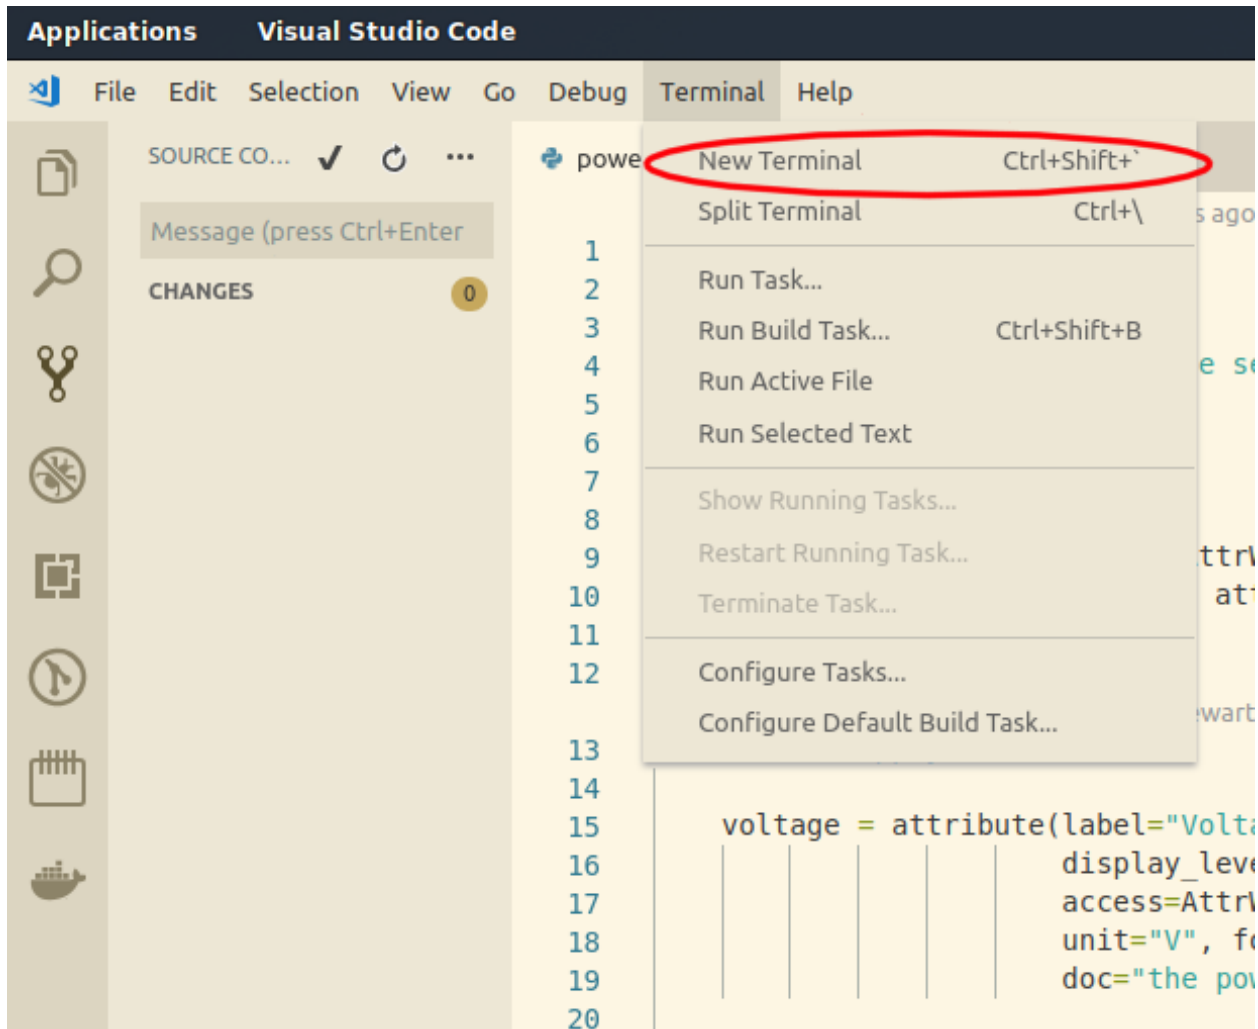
Applications Visual Studio Code

File Edit Selection View Go Debug Terminal Help

SOURCE CO... ✓ ↻ ...

Message (press Ctrl+Enter

CHANGES 0

powe

New Terminal Ctrl+Shift+`
Split Terminal Ctrl+\
Run Task...
Run Build Task... Ctrl+Shift+B
Run Active File
Run Selected Text
Show Running Tasks...
Restart Running Task...
Terminate Task...
Configure Tasks...
Configure Default Build Task...

s ago

e se

ttrW
att

wart

1
2
3
4
5
6
7
8
9
10
11
12
13
14
15 voltage = attribute(label="Volta
16 display_leve
17 access=AttrW
18 unit="V", fo
19 doc="the pow
20